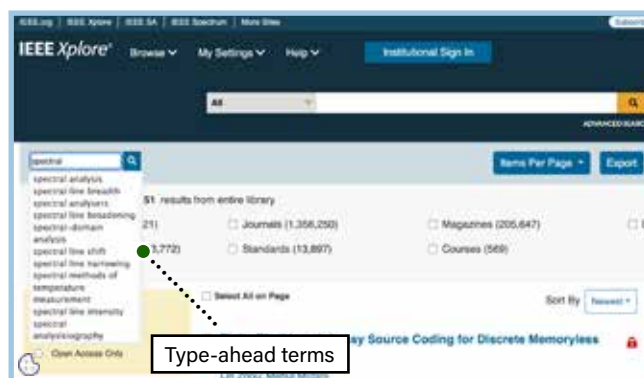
IEEE.org | IEEE Xplore | IEEE SA | IEEE Spectrum | More Sites

Subscri

IEEE Xplore®

Browse ∨

My Settings ∨

Help ∨

Institutional Sign In

All

ADVANCED SEARC

spectral

spectral analysis
spectral line breadth
spectral analysers
spectral line broadening
spectral-domain analysis
spectral line shift
spectral line narrowing
spectral methods of temperature measurement
spectral line intensity
spectral analysiography

Open Access Only

51 results from entire library

21)

Journals (1,356,250)

Magazines (205,647)

3,772)

Standards (13,897)

Courses (569)

Items Per Page

Export

Select All on Page

Sort By

Newest

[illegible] Source Coding for Discrete Memoryless

Type-ahead terms